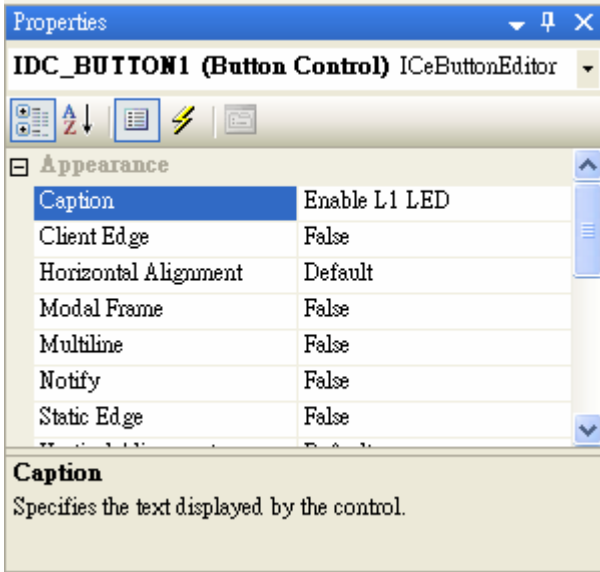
Properties

IDC_BUTTON1 (Button Control) ICeButtonEditor

Appearance

| | |
|---|---|
| Caption | Enable L1 LED |
| Client Edge | False |
| Horizontal Alignment | Default |
| Modal Frame | False |
| Multiline | False |
| Notify | False |
| Static Edge | False |
| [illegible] | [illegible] |

Caption
Specifies the text displayed by the control.